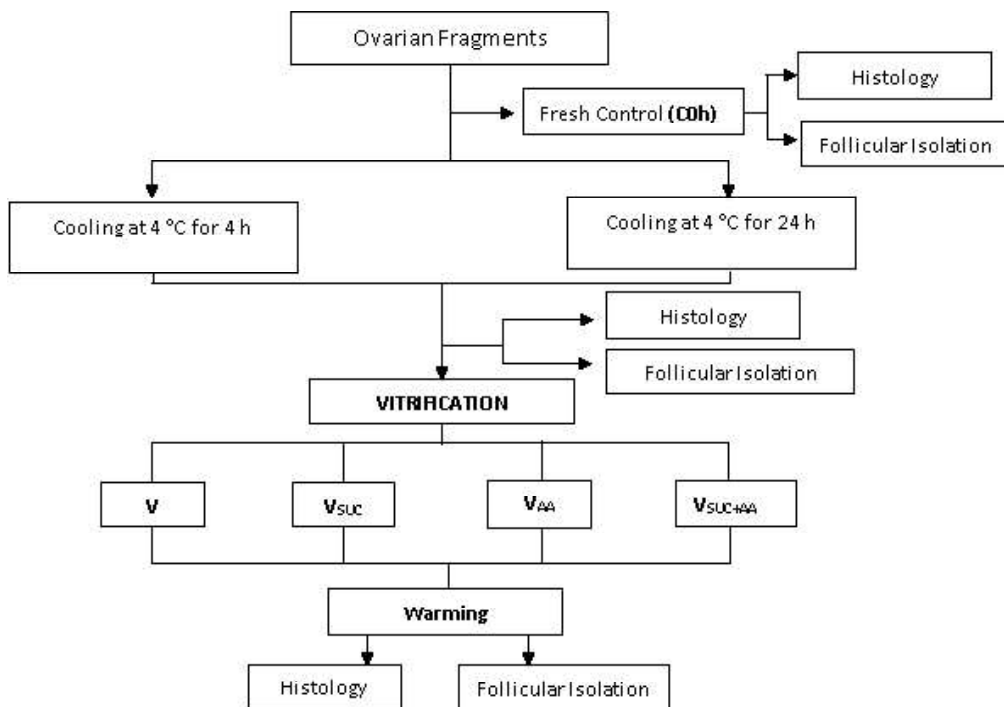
Ovarian Fragments

Fresh Control (C0h)

Histology

Follicular Isolation

Cooling at 4 °C for 4 h

Cooling at 4 °C for 24 h

Histology

Follicular Isolation

VITRIFICATION

V

$V_{SUC}$

$V_{AA}$

$V_{SUC+AA}$

Warming

Histology

Follicular Isolation